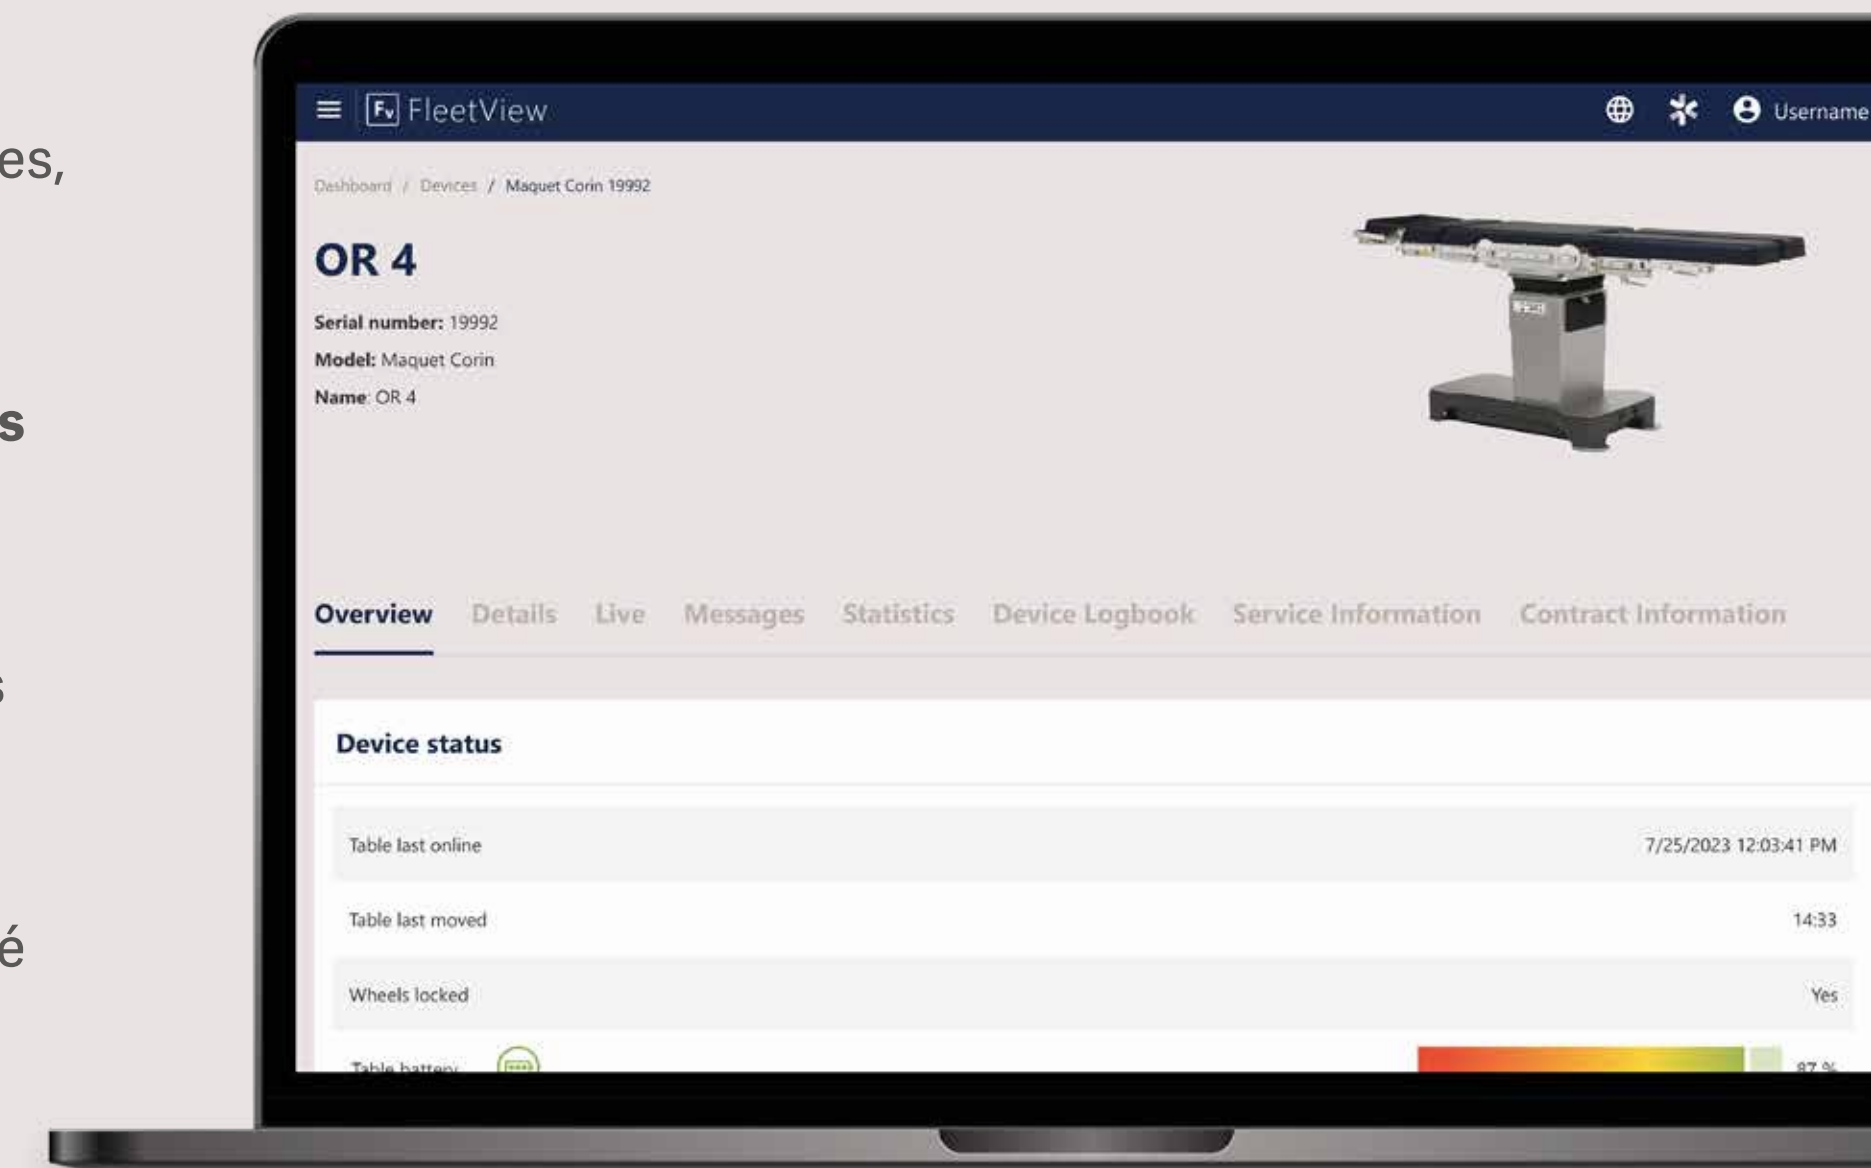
es,

s

s

é

Fv FleetView

Username

Dashboard / Devices / Maquet Corin 19992

OR 4

Serial number: 19992

Model: Maquet Corin

Name: OR 4

Overview Details Live Messages Statistics Device Logbook Service Information Contract Information

Device status

| | |
|---|---|
| Table last online | 7/25/2023 12:03:41 PM |
| Table last moved | 14:33 |
| Wheels locked | Yes |
| Table battery | 87 % |